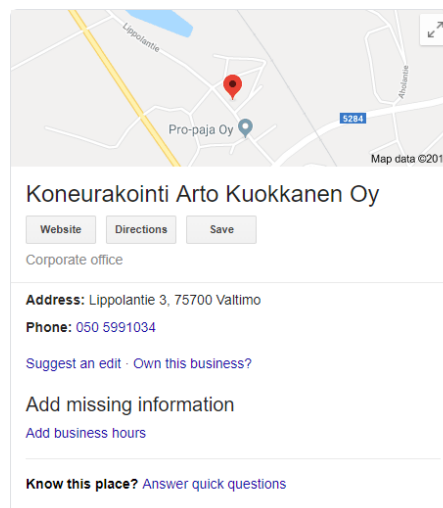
Lippolantie
Ahotantie
5284
Pro-paja Oy
Map data ©201

Koneurakointi Arto Kuokkanen Oy

Website
Directions
Save

Corporate office

Address: Lippolantie 3, 75700 Valtimo

Phone: 050 5991034

Suggest an edit · Own this business?

Add missing information

Add business hours

Know this place? Answer quick questions